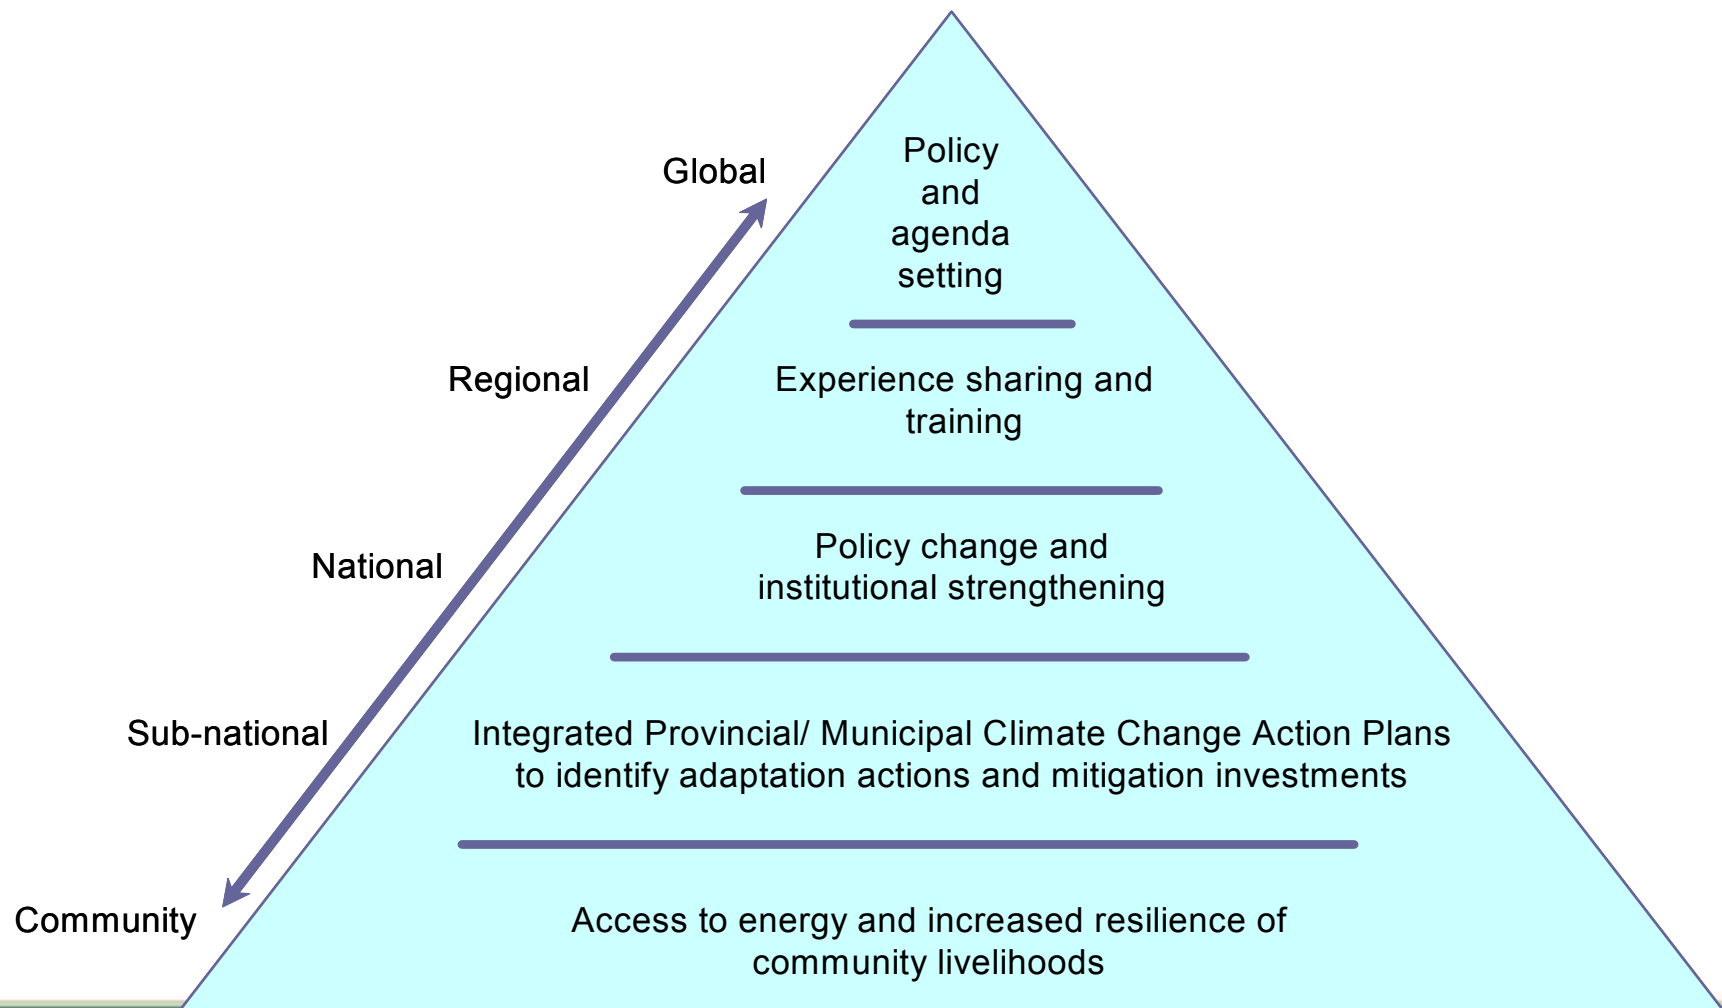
Global

Regional

National

Sub-national

Community

Policy and agenda setting

Experience sharing and training

Policy change and institutional strengthening

Integrated Provincial/ Municipal Climate Change Action Plans to identify adaptation actions and mitigation investments

Access to energy and increased resilience of community livelihoods